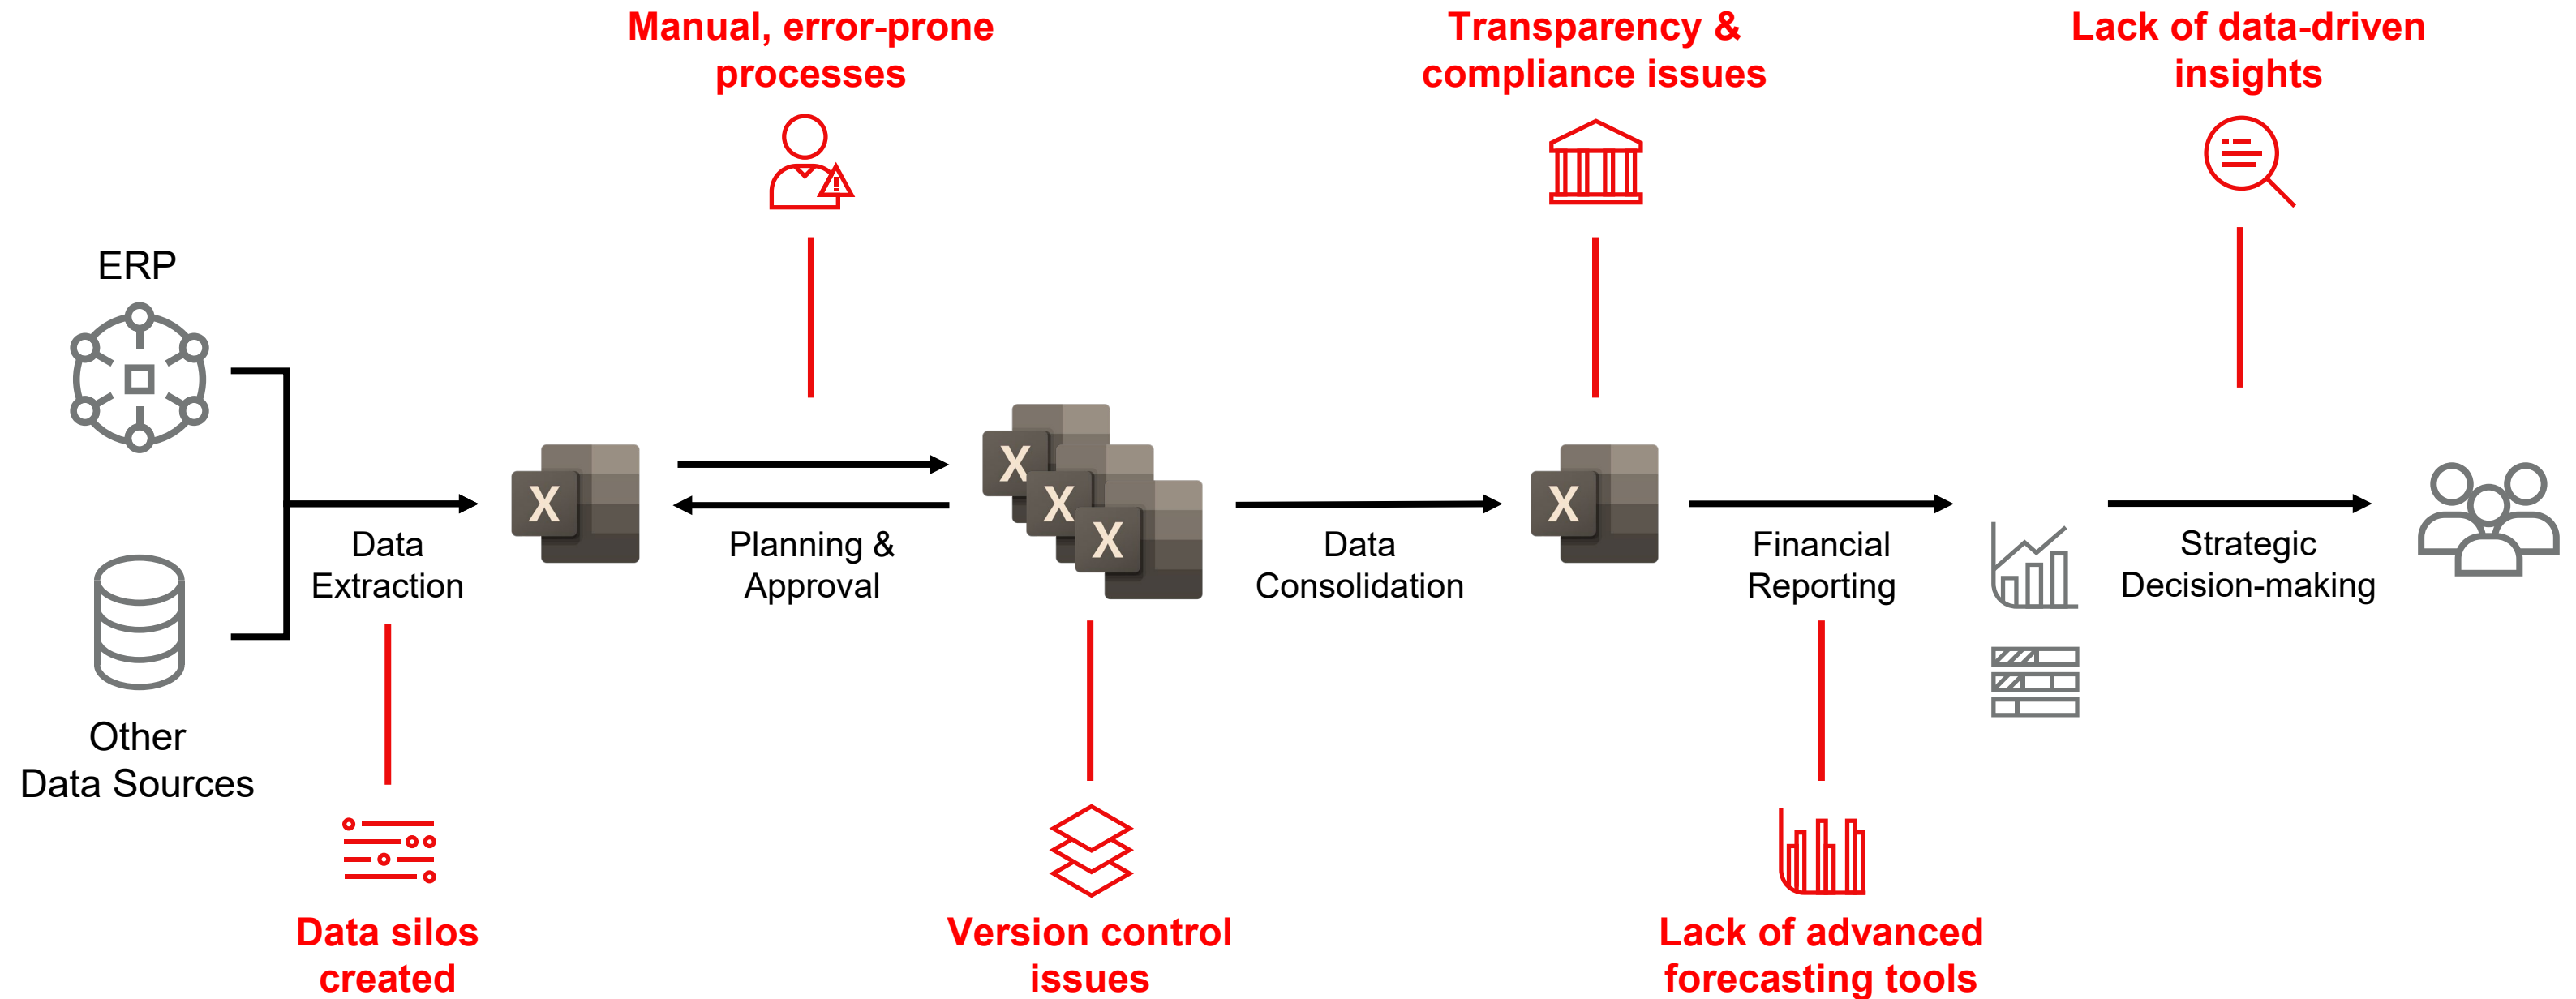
Manual, error-prone processes

Transparency & compliance issues

Lack of data-driven insights

ERP

Other Data Sources

Data Extraction

X

Planning & Approval

X

X

X

Data Consolidation

X

Financial Reporting

Strategic Decision-making

Data silos created

Version control issues

Lack of advanced forecasting tools